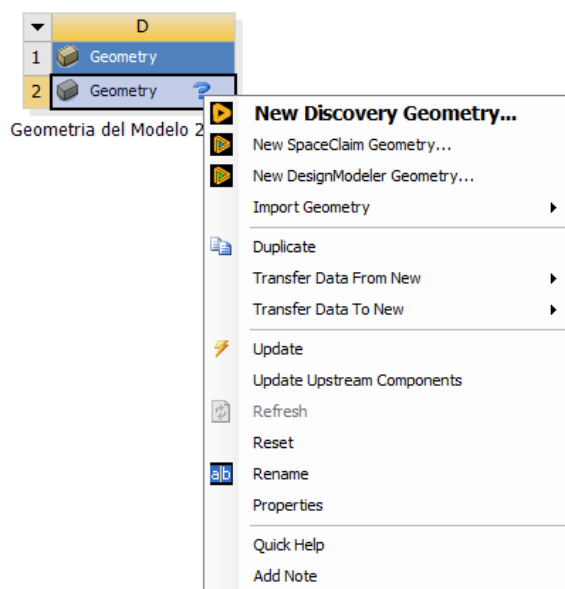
D

1 Geometry

2 Geometry ?

Geometria del Modelo 2

New Discovery Geometry...
New SpaceClaim Geometry...
New DesignModeler Geometry...
Import Geometry

Duplicate
Transfer Data From New
Transfer Data To New

Update
Update Upstream Components
Refresh
Reset
Rename
Properties

Quick Help
Add Note